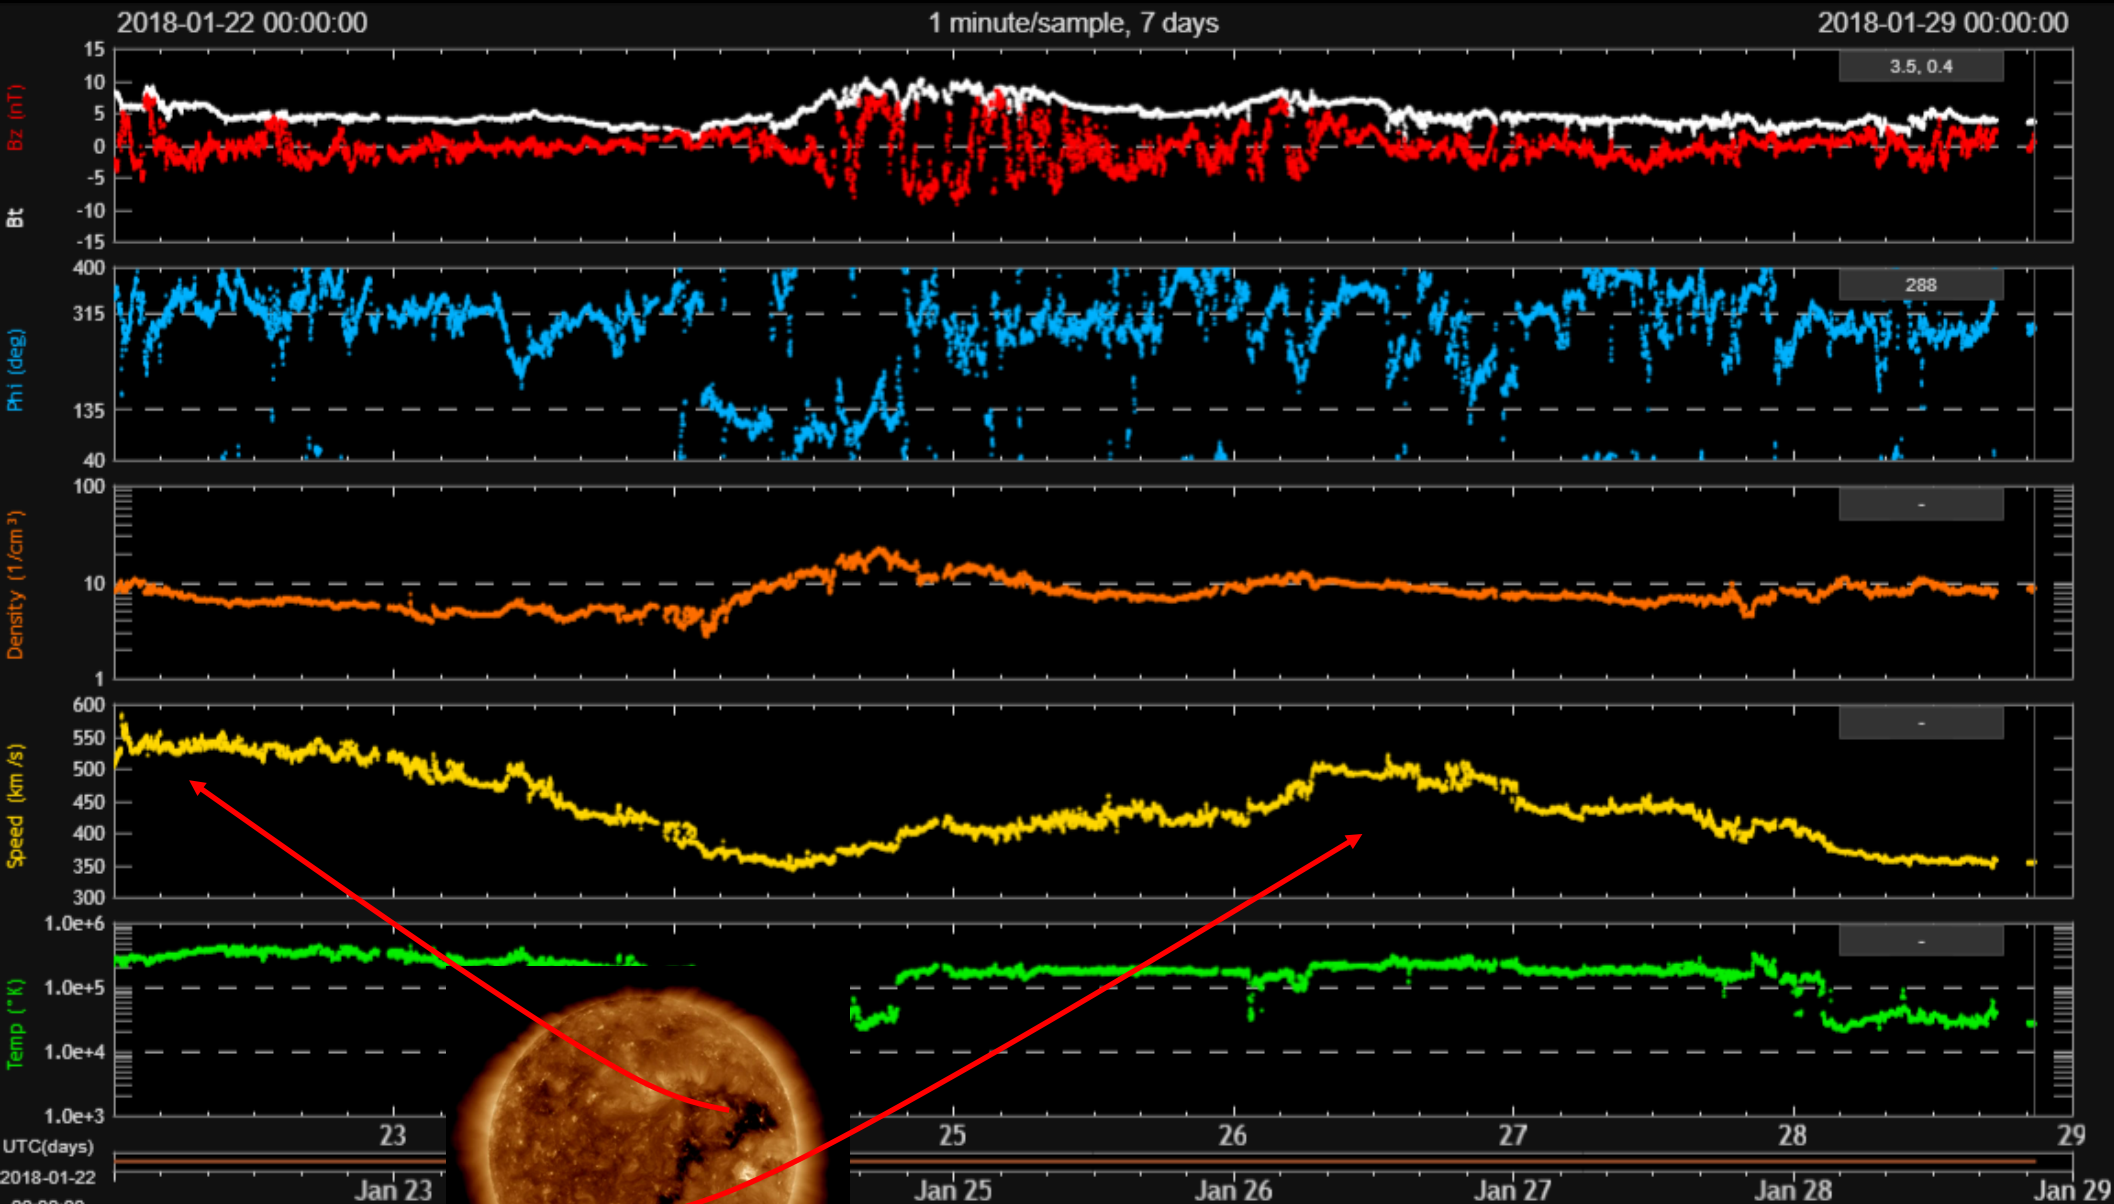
2018-01-22 00:00:00
1 minute/sample, 7 days
2018-01-29 00:00:00

Bz (nT)
Bt
15
10
5
0
-5
-10
-15
3.5, 0.4

Phi (deg)
400
315
135
40
288

Density (1/cm$^3$)
100
10
1
-

Speed (km/s)
600
550
500
450
400
350
300
-

Temp (°K)
1.0e+6
1.0e+5
1.0e+4
1.0e+3
-

UTC(days)
2018-01-22
23
25
26
27
28
29
Jan 23
Jan 25
Jan 26
Jan 27
Jan 28
Jan 29